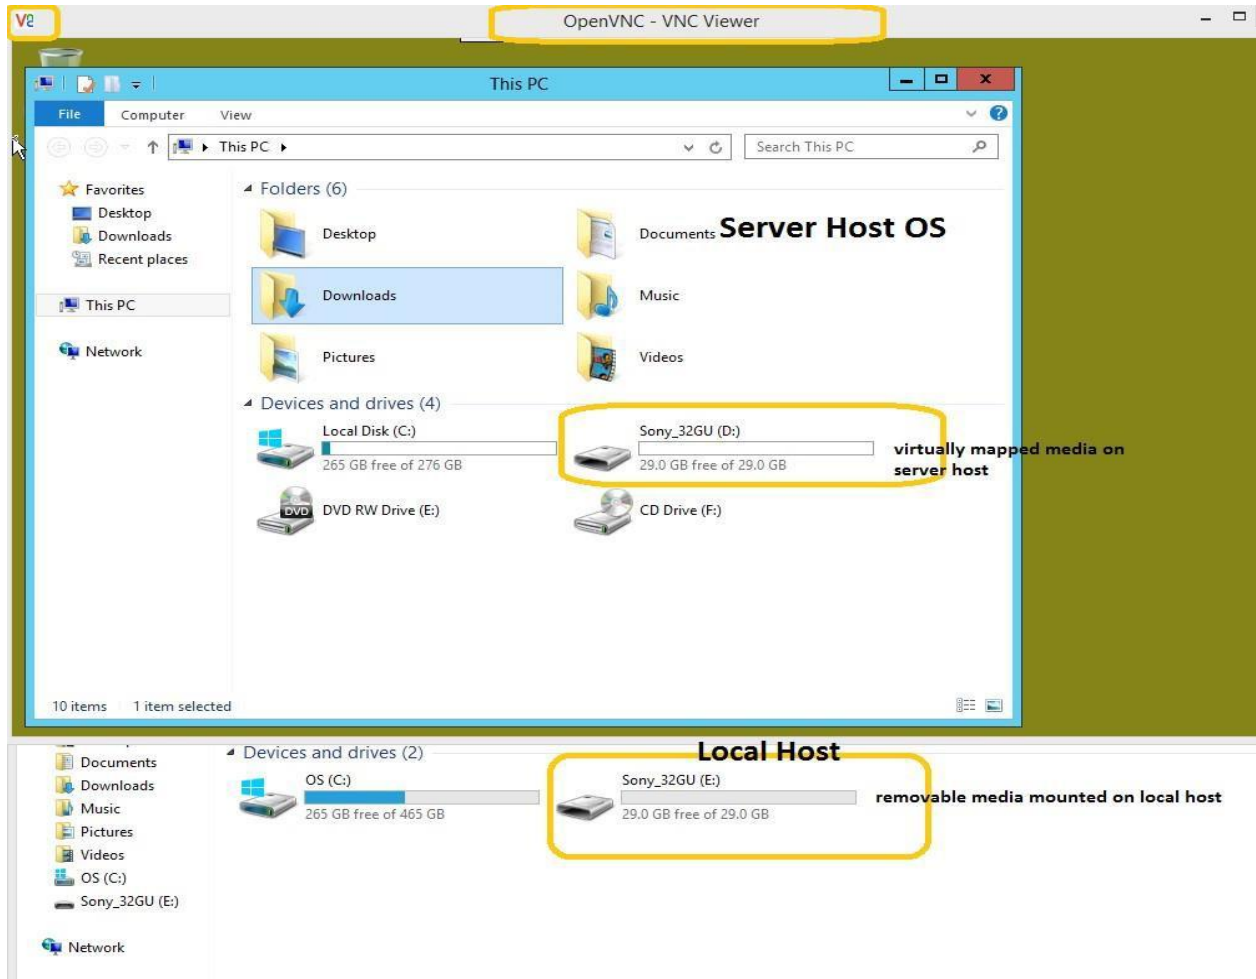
V2

OpenVNC - VNC Viewer

This PC

File Computer View

This PC

Search This PC

Favorites
Desktop
Downloads
Recent places

This PC

Network

Folders (6)

Desktop

Documents

Server Host OS

Downloads

Music

Pictures

Videos

Devices and drives (4)

Local Disk (C:)
265 GB free of 276 GB

Sony_32GU (D:)
29.0 GB free of 29.0 GB

virtually mapped media on server host

DVD

DVD RW Drive (E:)

CD Drive (F:)

10 items 1 item selected

Documents
Downloads
Music
Pictures
Videos
OS (C:)
Sony_32GU (E:)

Network

Devices and drives (2)

Local Host

OS (C:)
265 GB free of 465 GB

Sony_32GU (E:)
29.0 GB free of 29.0 GB

removable media mounted on local host